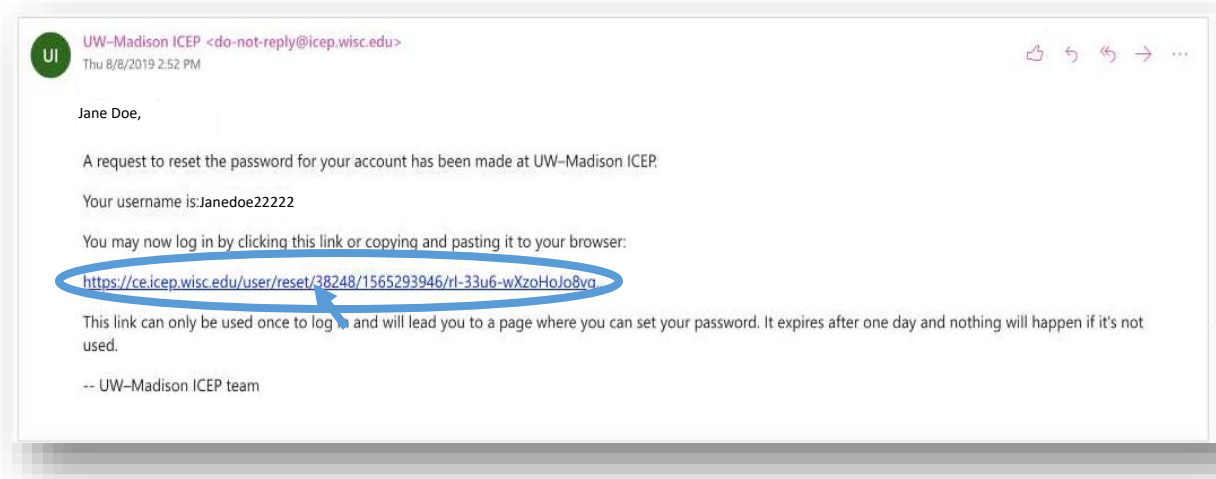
UI

UW–Madison ICEP <do-not-reply@icep.wisc.edu>
Thu 8/8/2019 2:52 PM

Jane Doe,

A request to reset the password for your account has been made at UW–Madison ICEP.

Your username is:Janedoe22222

You may now log in by clicking this link or copying and pasting it to your browser:

https://ce.icep.wisc.edu/user/reset/38248/1565293946/rI-33u6-wXzoHoJo8vq

This link can only be used once to log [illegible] and will lead you to a page where you can set your password. It expires after one day and nothing will happen if it's not used.

-- UW–Madison ICEP team